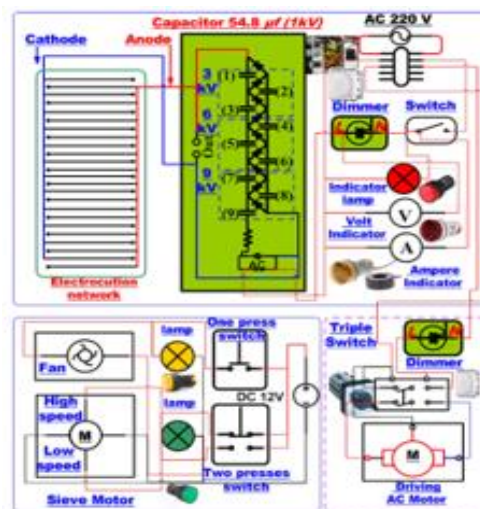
Capacitor 54.8 μf (1kV)
AC 220 V
Cathode
Anode
3 kV
6 kV
9 kV
(1)
(2)
(3)
(4)
(5)
(6)
(7)
(8)
(9)
Dimmer
Switch
L
N
Indicator lamp
V
Volt Indicator
A
Ampere Indicator
AC
Electrocution network
lamp
One press switch
Triple Switch
Dimmer
Fan
DC 12V
lamp
High speed
M
Low speed
Two presses switch
M
Sieve Motor
Driving AC Motor